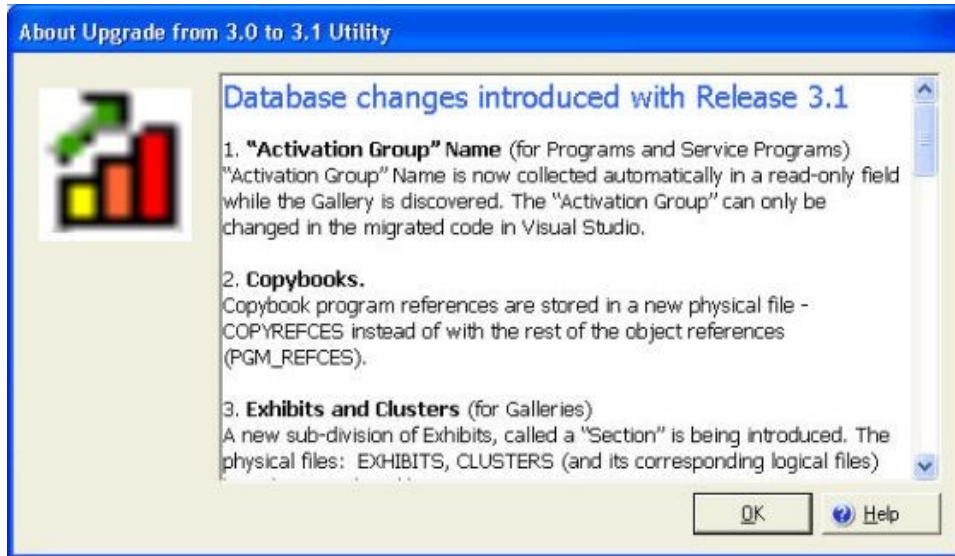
About Upgrade from 3.0 to 3.1 Utility

Database changes introduced with Release 3.1

1. **"Activation Group" Name** (for Programs and Service Programs)
"Activation Group" Name is now collected automatically in a read-only field while the Gallery is discovered. The "Activation Group" can only be changed in the migrated code in Visual Studio.

2. **Copybooks.**
Copybook program references are stored in a new physical file - COPYREFCES instead of with the rest of the object references (PGM_REFCES).

3. **Exhibits and Clusters** (for Galleries)
A new sub-division of Exhibits, called a "Section" is being introduced. The physical files: EXHIBITS, CLUSTERS (and its corresponding logical files) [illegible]

OK

Help